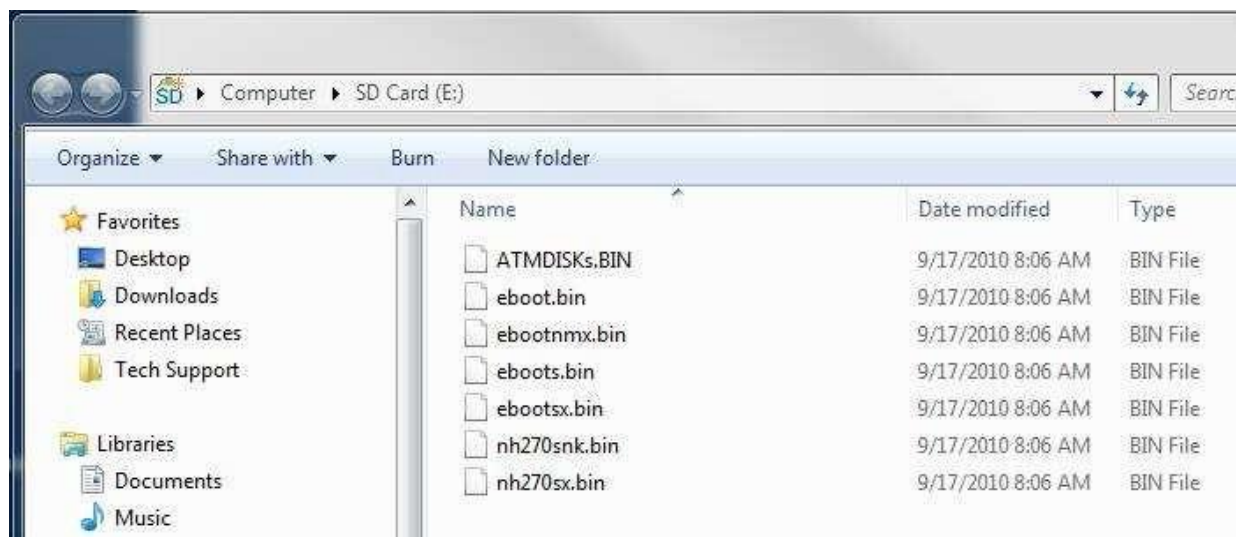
SD ▸ Computer ▸ SD Card (E:)

Searc

Organize ▾ Share with ▾ Burn New folder

Favorites
Desktop
Downloads
Recent Places
Tech Support

Libraries
Documents
Music

| Name | Date modified | Type |
|---|---|---|
| ATMDISKs.BIN | 9/17/2010 8:06 AM | BIN File |
| eboot.bin | 9/17/2010 8:06 AM | BIN File |
| ebootnmx.bin | 9/17/2010 8:06 AM | BIN File |
| eboots.bin | 9/17/2010 8:06 AM | BIN File |
| ebootsx.bin | 9/17/2010 8:06 AM | BIN File |
| nh270snk.bin | 9/17/2010 8:06 AM | BIN File |
| nh270sx.bin | 9/17/2010 8:06 AM | BIN File |